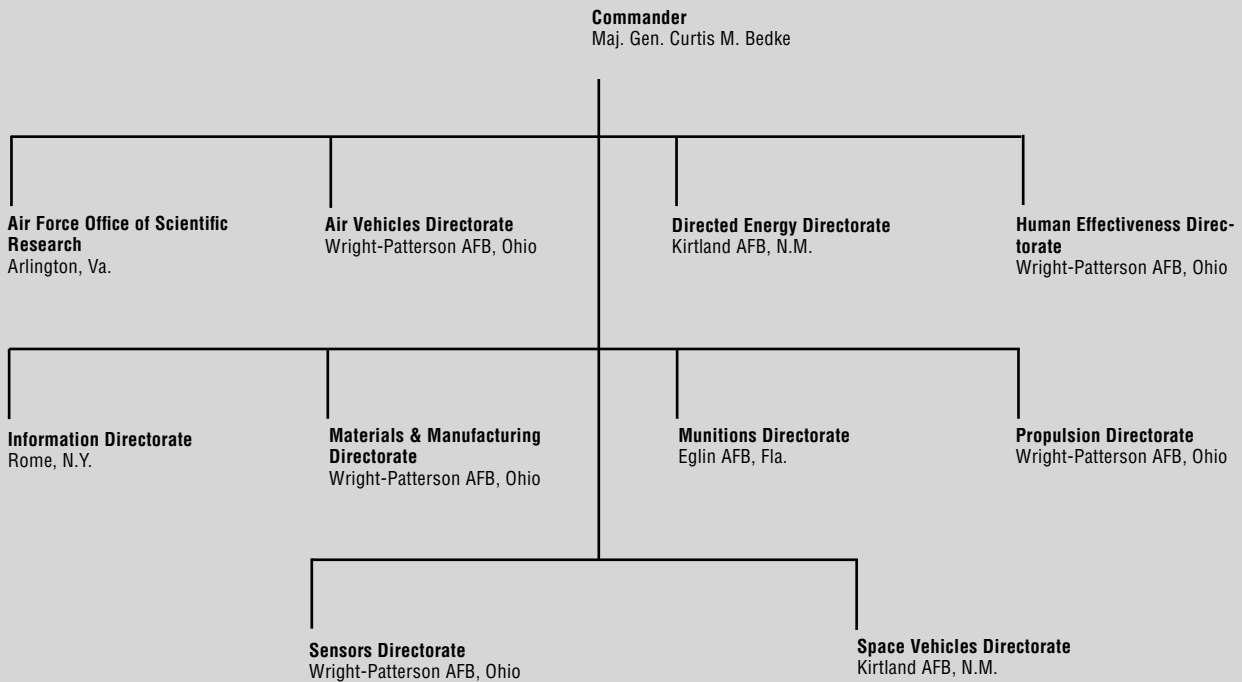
Commander
Maj. Gen. Curtis M. Bedke

Air Force Office of Scientific Research
Arlington, Va.

Air Vehicles Directorate
Wright-Patterson AFB, Ohio

Directed Energy Directorate
Kirtland AFB, N.M.

Human Effectiveness Directorate
Wright-Patterson AFB, Ohio

Information Directorate
Rome, N.Y.

Materials & Manufacturing Directorate
Wright-Patterson AFB, Ohio

Munitions Directorate
Eglin AFB, Fla.

Propulsion Directorate
Wright-Patterson AFB, Ohio

Sensors Directorate
Wright-Patterson AFB, Ohio

Space Vehicles Directorate
Kirtland AFB, N.M.